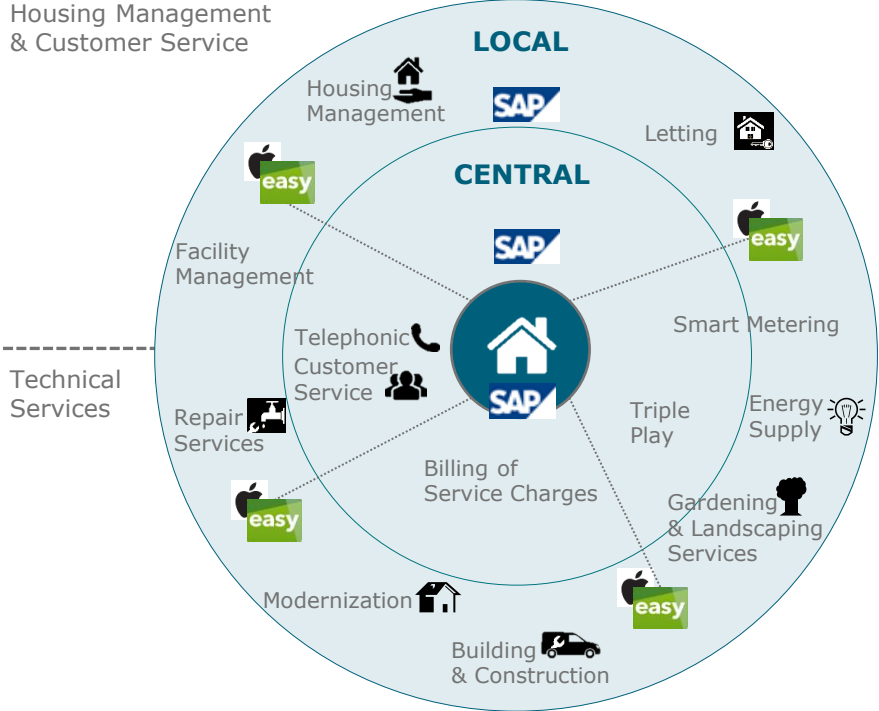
Housing Management & Customer Service

LOCAL

Housing Management

SAP

Letting

easy

CENTRAL

SAP

easy

Facility Management

Smart Metering

Telephonic Customer Service

Technical Services

SAP

Triple Play

Energy Supply

Repair Services

Billing of Service Charges

easy

Gardening & Landscaping Services

Modernization

easy

Building & Construction